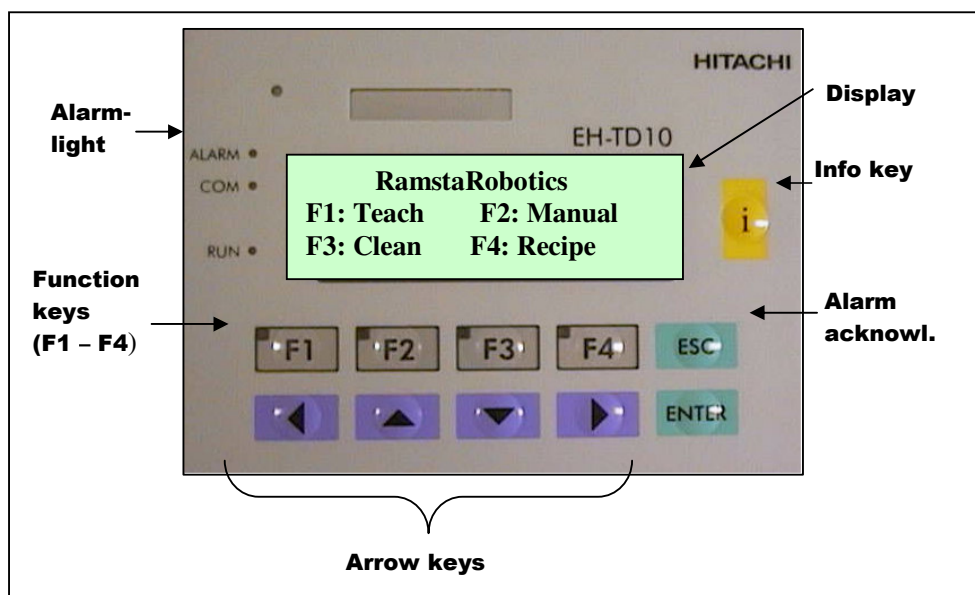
HITACHI

Alarm-light

Display

EH-TD10

ALARM

COM

RUN

RamstaRobotics
F1: Teach F2: Manual
F3: Clean F4: Recipe

Info key

i

Function keys (F1 – F4)

Alarm acknowl.

F1 F2 F3 F4 ESC

ENTER

Arrow keys